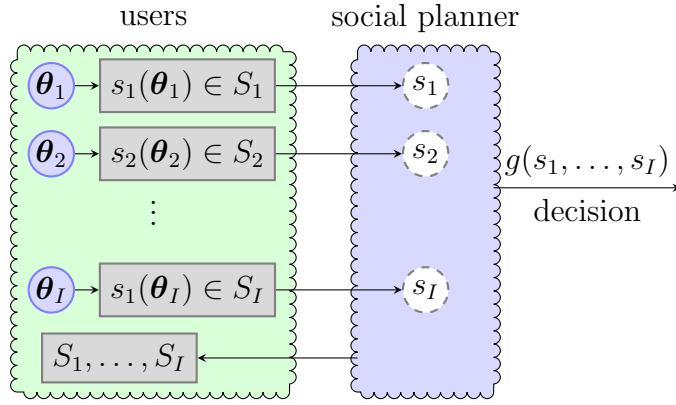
users

social planner

$\boldsymbol{\theta}_1$ $s_1(\boldsymbol{\theta}_1) \in S_1$ $s_1$

$\boldsymbol{\theta}_2$ $s_2(\boldsymbol{\theta}_2) \in S_2$ $s_2$

$g(s_1, \ldots, s_I)$

decision

$\vdots$

$\boldsymbol{\theta}_I$ $s_1(\boldsymbol{\theta}_I) \in S_I$ $s_I$

$S_1, \ldots, S_I$